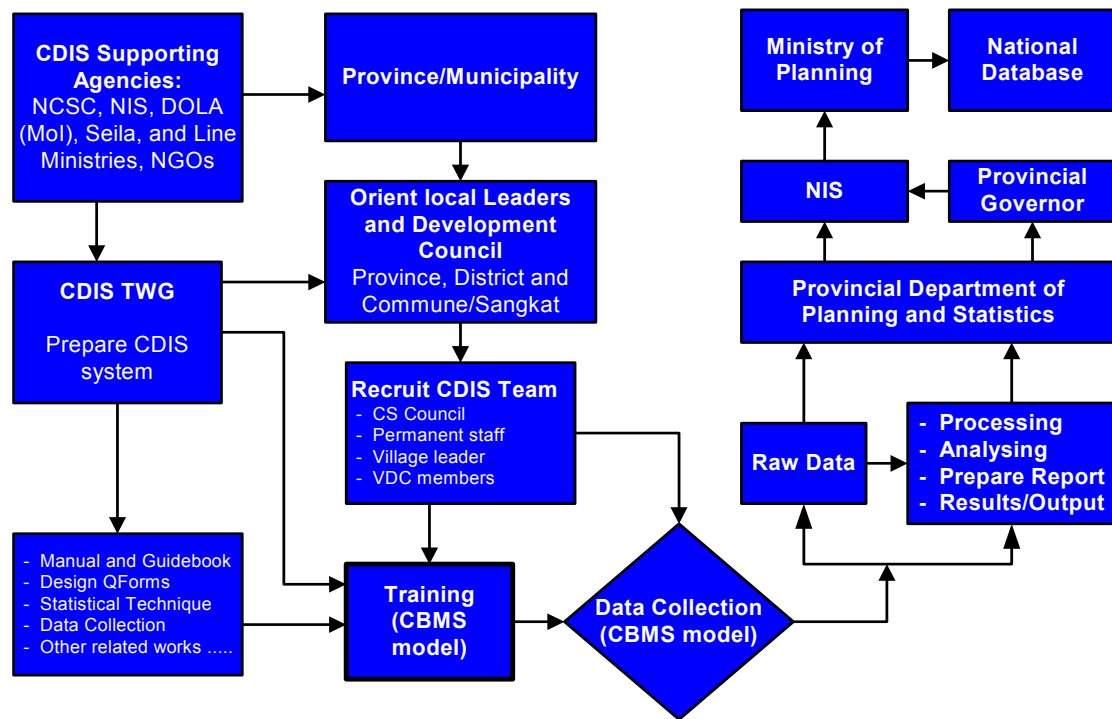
CDIS Supporting Agencies:
NCSC, NIS, DOLA (MoI), Seila, and Line Ministries, NGOs

Province/Municipality

Orient local Leaders and Development Council
Province, District and Commune/Sangkat

CDIS TWG

Prepare CDIS system

Recruit CDIS Team
- CS Council
- Permanent staff
- Village leader
- VDC members

- Manual and Guidebook
- Design QForms
- Statistical Technique
- Data Collection
- Other related works .....

Training (CBMS model)

Data Collection (CBMS model)

Ministry of Planning

National Database

NIS

Provincial Governor

Provincial Department of Planning and Statistics

Raw Data

- Processing
- Analysing
- Prepare Report
- Results/Output